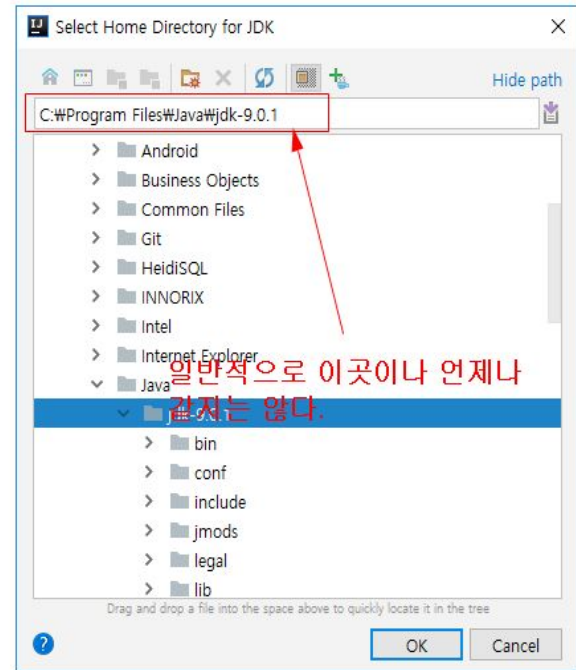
Select Home Directory for JDK

Hide path

C:₩Program Files₩Java₩jdk-9.0.1

Android
Business Objects
Common Files
Git
HeidiSQL
INNORIX
Intel
Internet Explorer
Java
jdk-9.0.1
bin
conf
include
jmods
legal
lib

일반적으로 이곳이나 언제나 같지는 않다.

Drag and drop a file into the space above to quickly locate it in the tree

OK
Cancel